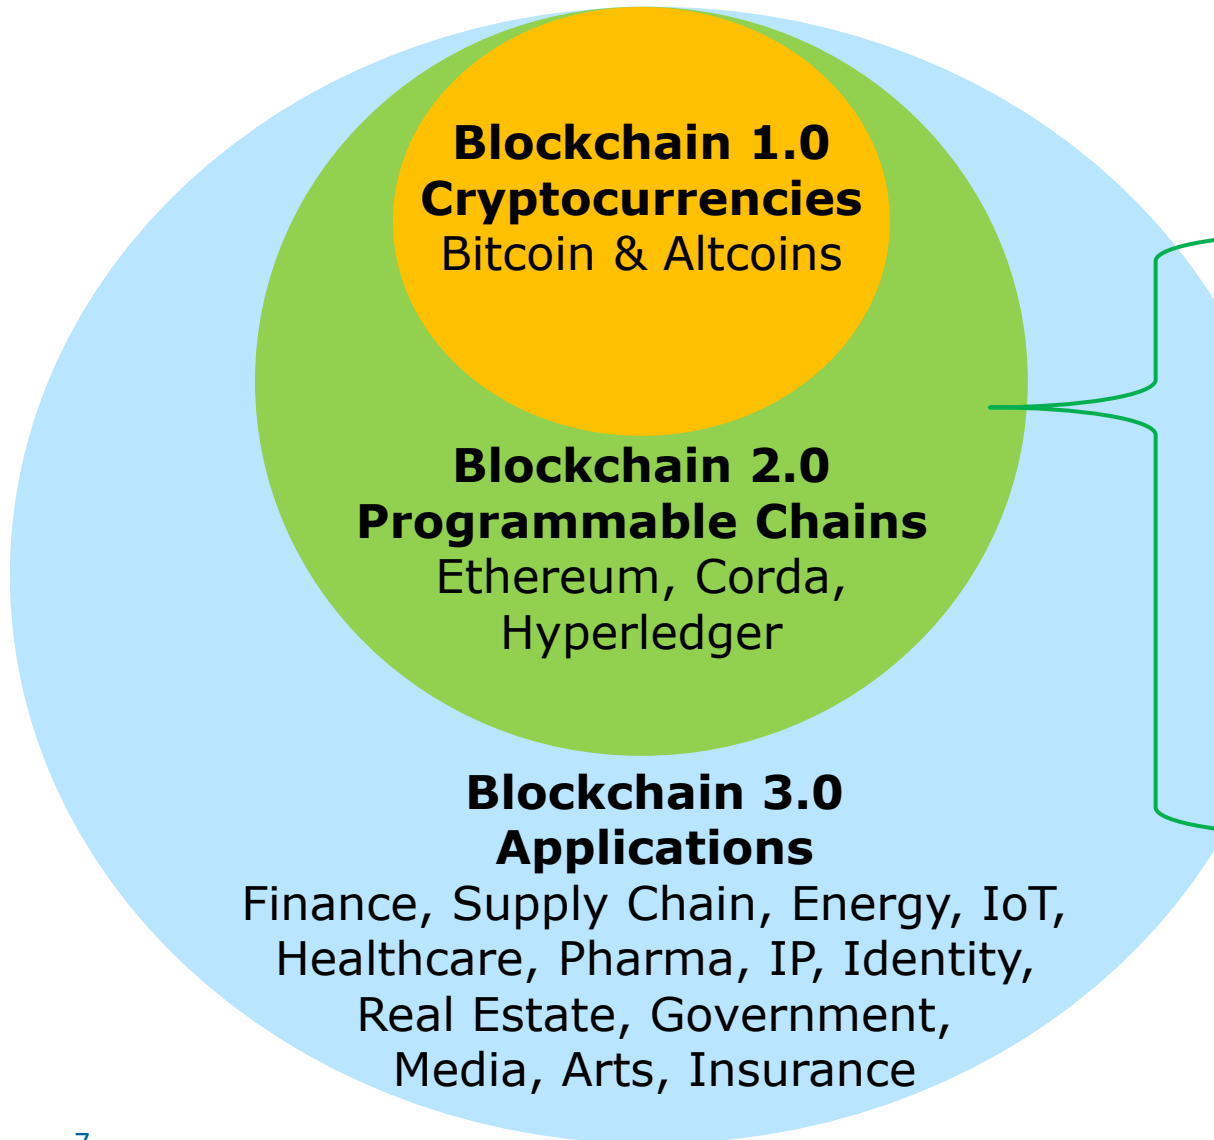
Blockchain 1.0
Cryptocurrencies
Bitcoin & Altcoins

Blockchain 2.0
Programmable Chains
Ethereum, Corda, Hyperledger

Blockchain 3.0
Applications
Finance, Supply Chain, Energy, IoT, Healthcare, Pharma, IP, Identity, Real Estate, Government, Media, Arts, Insurance

7